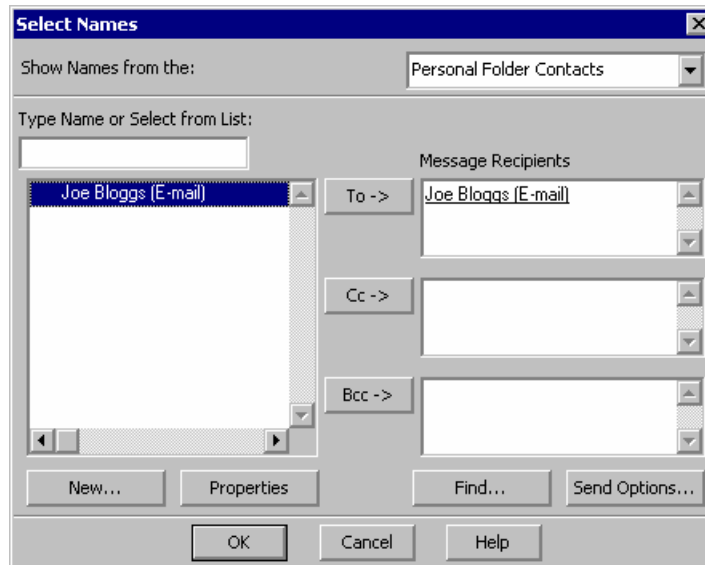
Select Names

Show Names from the:

Personal Folder Contacts

Type Name or Select from List:

Message Recipients

Joe Bloggs (E-mail)

To ->

Joe Bloggs (E-mail)

Cc ->

Bcc ->

New...

Properties

Find...

Send Options...

OK

Cancel

Help